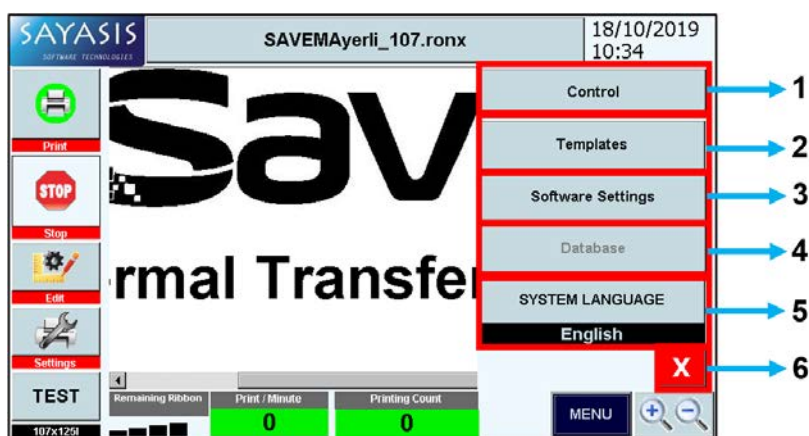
SAYASIS
SOFTWARE TECHNOLOGIES

SAVEMAyerli_107.ronx

18/10/2019
10:34

Print

STOP

Stop

Edit

Settings

TEST

107x125l

Sav

rmal Transfe

Control

Templates

Software Settings

Database

SYSTEM LANGUAGE

English

X

1

2

3

4

5

6

Remaining Ribbon

Print / Minute

0

Printing Count

0

MENU